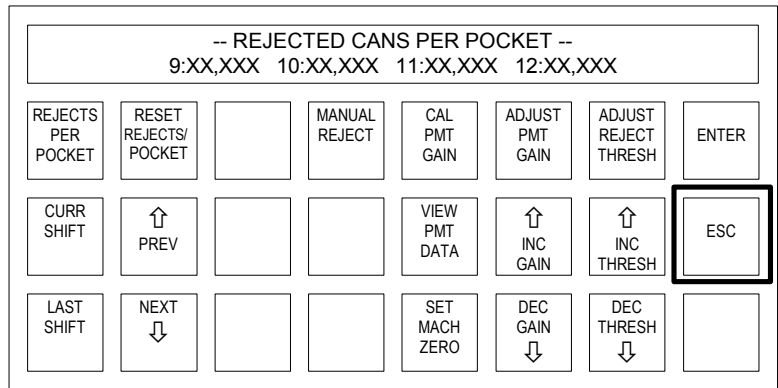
-- REJECTED CANS PER POCKET --
9:XX,XXX 10:XX,XXX 11:XX,XXX 12:XX,XXX

REJECTS PER POCKET

RESET REJECTS/ POCKET

MANUAL REJECT

CAL PMT GAIN

ADJUST PMT GAIN

ADJUST REJECT THRESH

ENTER

CURR SHIFT

⇧ PREV

VIEW PMT DATA

⇧ INC GAIN

⇧ INC THRESH

ESC

LAST SHIFT

NEXT ⇩

SET MACH ZERO

DEC GAIN ⇩

DEC THRESH ⇩